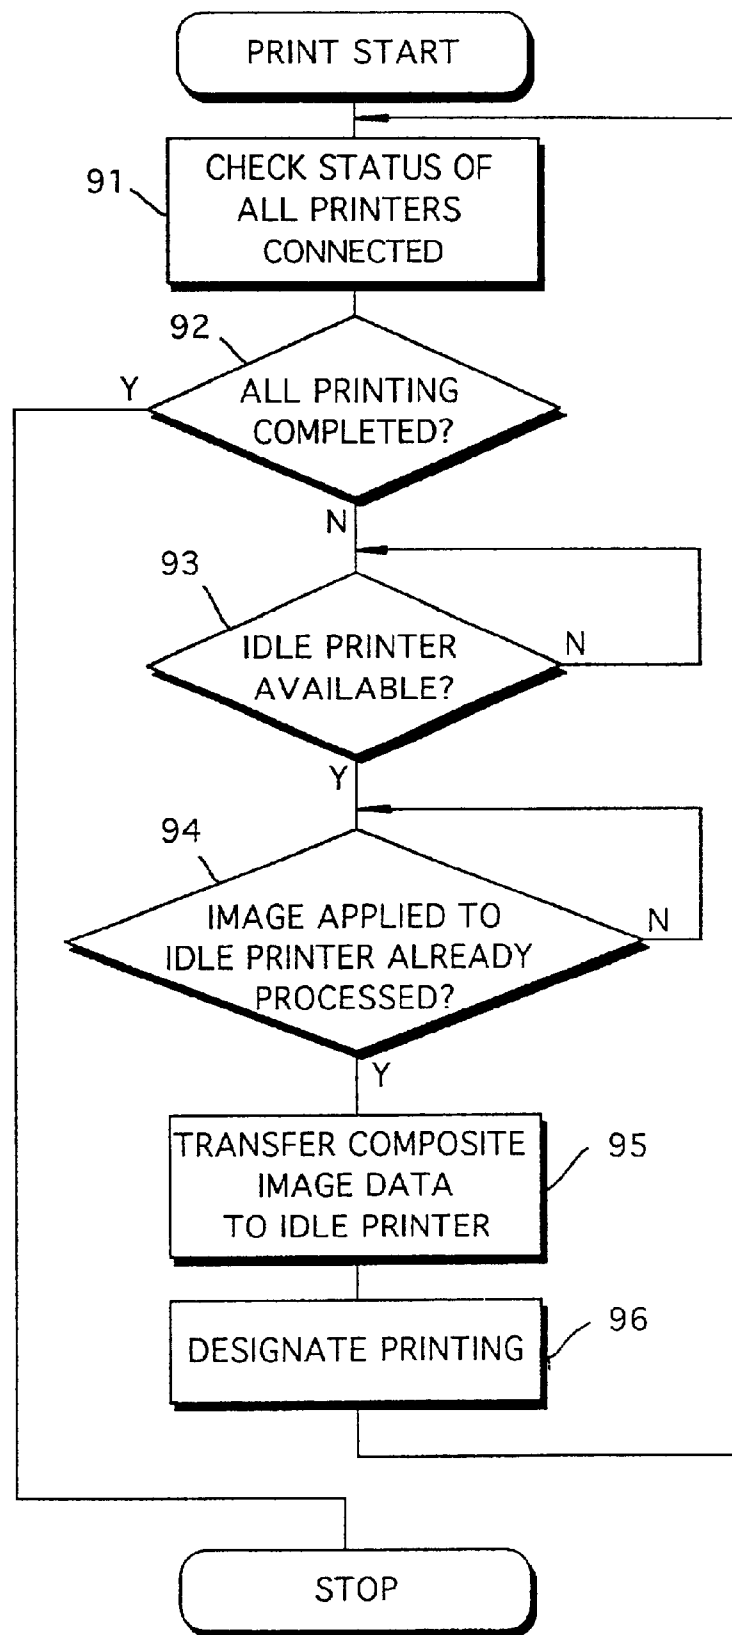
PRINT START

91

CHECK STATUS OF ALL PRINTERS CONNECTED

92

ALL PRINTING COMPLETED?

Y

N

93

IDLE PRINTER AVAILABLE?

N

Y

94

IMAGE APPLIED TO IDLE PRINTER ALREADY PROCESSED?

N

Y

TRANSFER COMPOSITE IMAGE DATA TO IDLE PRINTER

95

DESIGNATE PRINTING

96

STOP